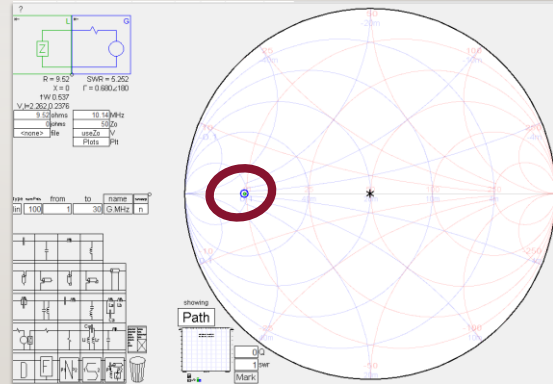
?
L
G
Z
R = 9.52
SWR = 5.252
X = 0
Γ = 0.680∠180
1W 0.537
V,I=2.262,0.2376
9.52 ohms
10.14 MHz
0 ohms
50 Zo
<none> file
useZo V
Ptots Pt
from
to
name
lin 100
1
30
G.MHz
n
showing
Path
0 Q
1 pwr
Mark
50
-50